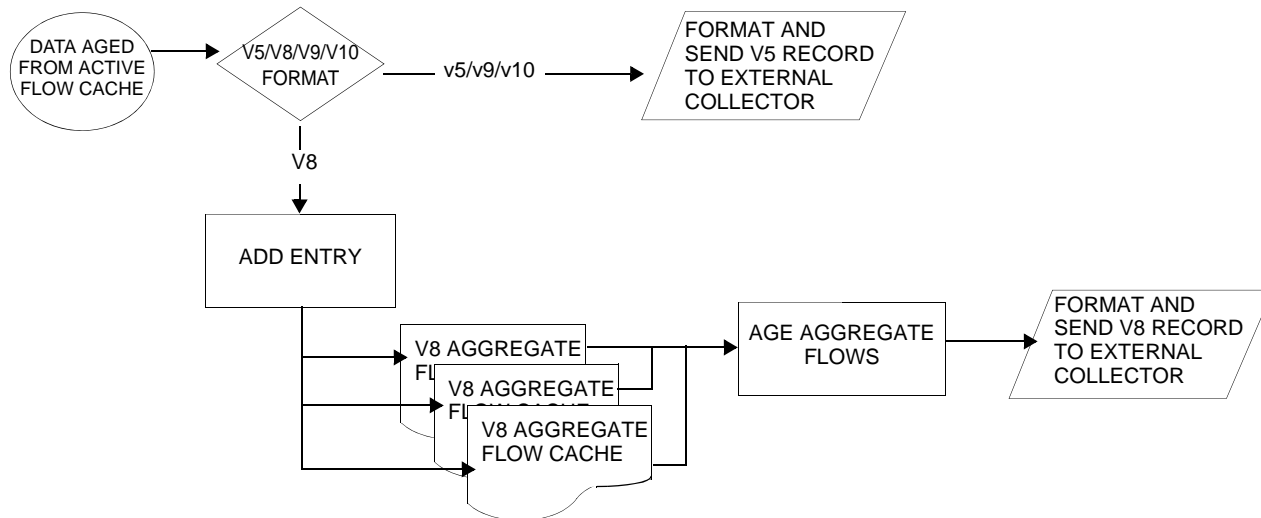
DATA AGED FROM ACTIVE FLOW CACHE

V5/V8/V9/V10 FORMAT

v5/v9/v10

FORMAT AND SEND V5 RECORD TO EXTERNAL COLLECTOR

V8

ADD ENTRY

V8 AGGREGATE FL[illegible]

V8 AGGREGATE FL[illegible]

V8 AGGREGATE FLOW CACHE

AGE AGGREGATE FLOWS

FORMAT AND SEND V8 RECORD TO EXTERNAL COLLECTOR